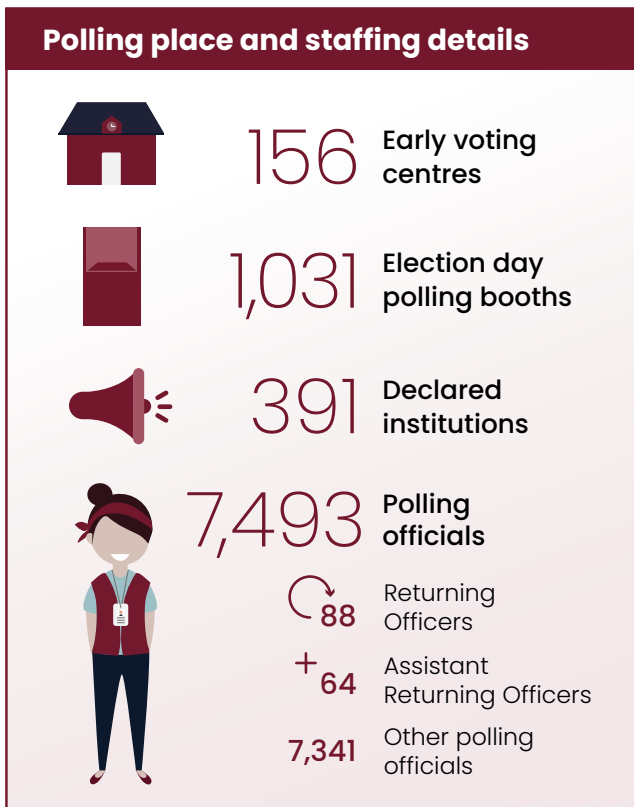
Polling place and staffing details

156 Early voting centres

1,031 Election day polling booths

391 Declared institutions

7,493 Polling officials

88 Returning Officers

+ 64 Assistant Returning Officers

7,341 Other polling officials